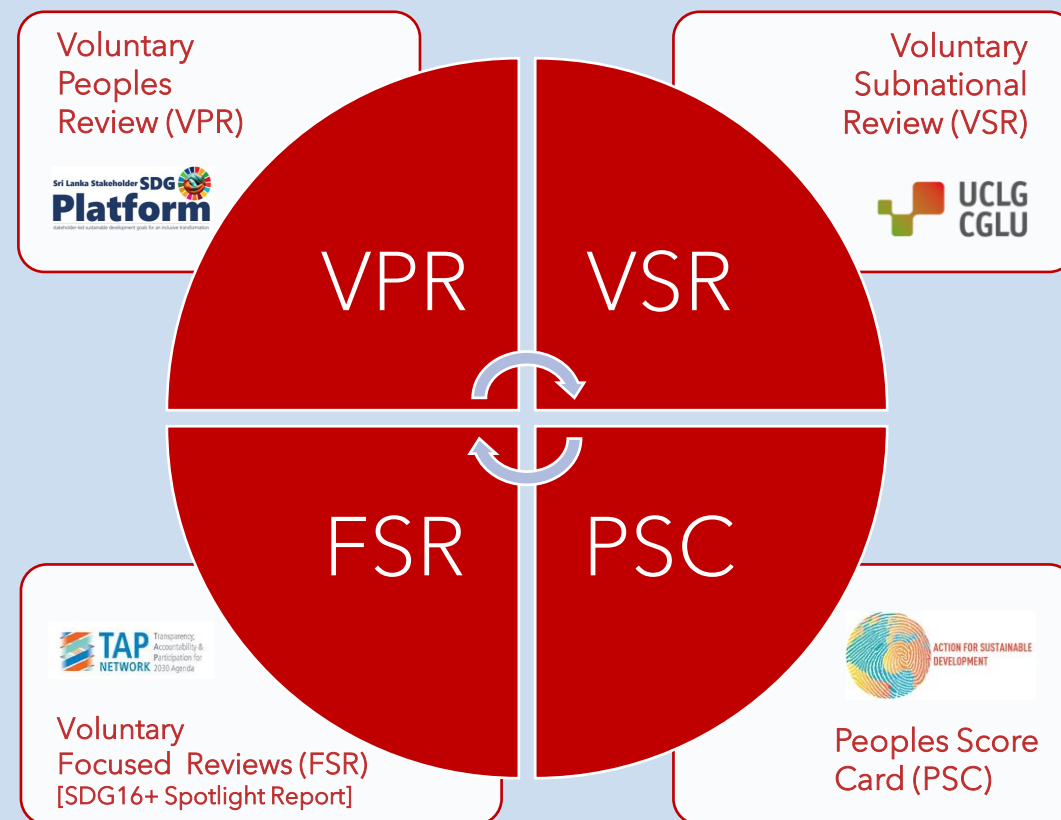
Voluntary Peoples Review (VPR)

Sri Lanka Stakeholder SDG Platform
stakeholder-led sustainable development goals for an inclusive transformation

Voluntary Subnational Review (VSR)

UCLG CGLU

VPR

VSR

FSR

PSC

TAP NETWORK Transparency, Accountability & Participation for 2030 Agenda

Voluntary Focused Reviews (FSR)
[SDG16+ Spotlight Report]

ACTION FOR SUSTAINABLE DEVELOPMENT

Peoples Score Card (PSC)